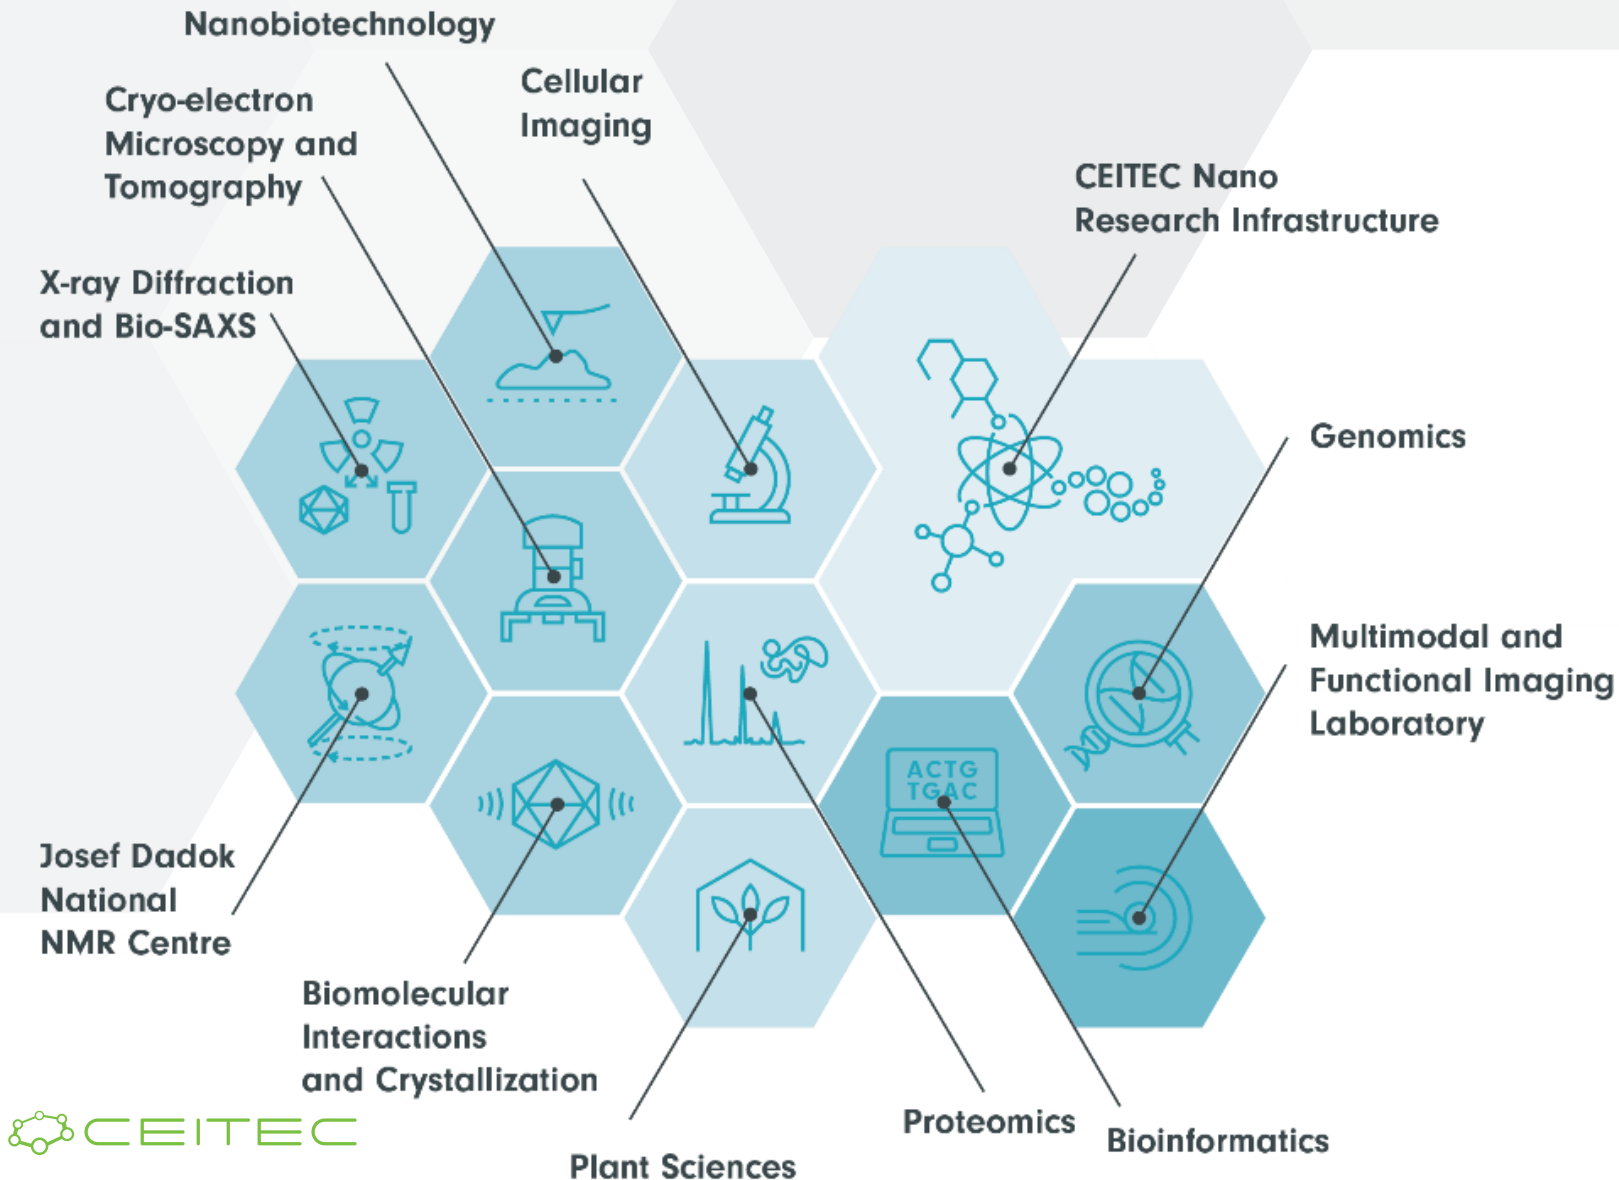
Nanobiotechnology

Cryo-electron Microscopy and Tomography

Cellular Imaging

CEITEC Nano Research Infrastructure

X-ray Diffraction and Bio-SAXS

Genomics

Multimodal and Functional Imaging Laboratory

ACTG TGAC

Josef Dadok National NMR Centre

Biomolecular Interactions and Crystallization

Proteomics

Bioinformatics

Plant Sciences

CEITEC